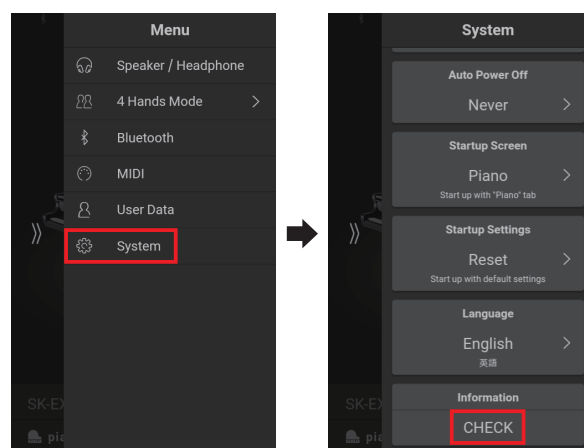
Menu

Speaker / Headphone

4 Hands Mode

Bluetooth

MIDI

User Data

System

SK-EX

pia

System

Auto Power Off

Never

Startup Screen

Piano

Start up with "Piano" tab

Startup Settings

Reset

Start up with default settings

Language

English

英語

Information

CHECK

SK-EX

pia